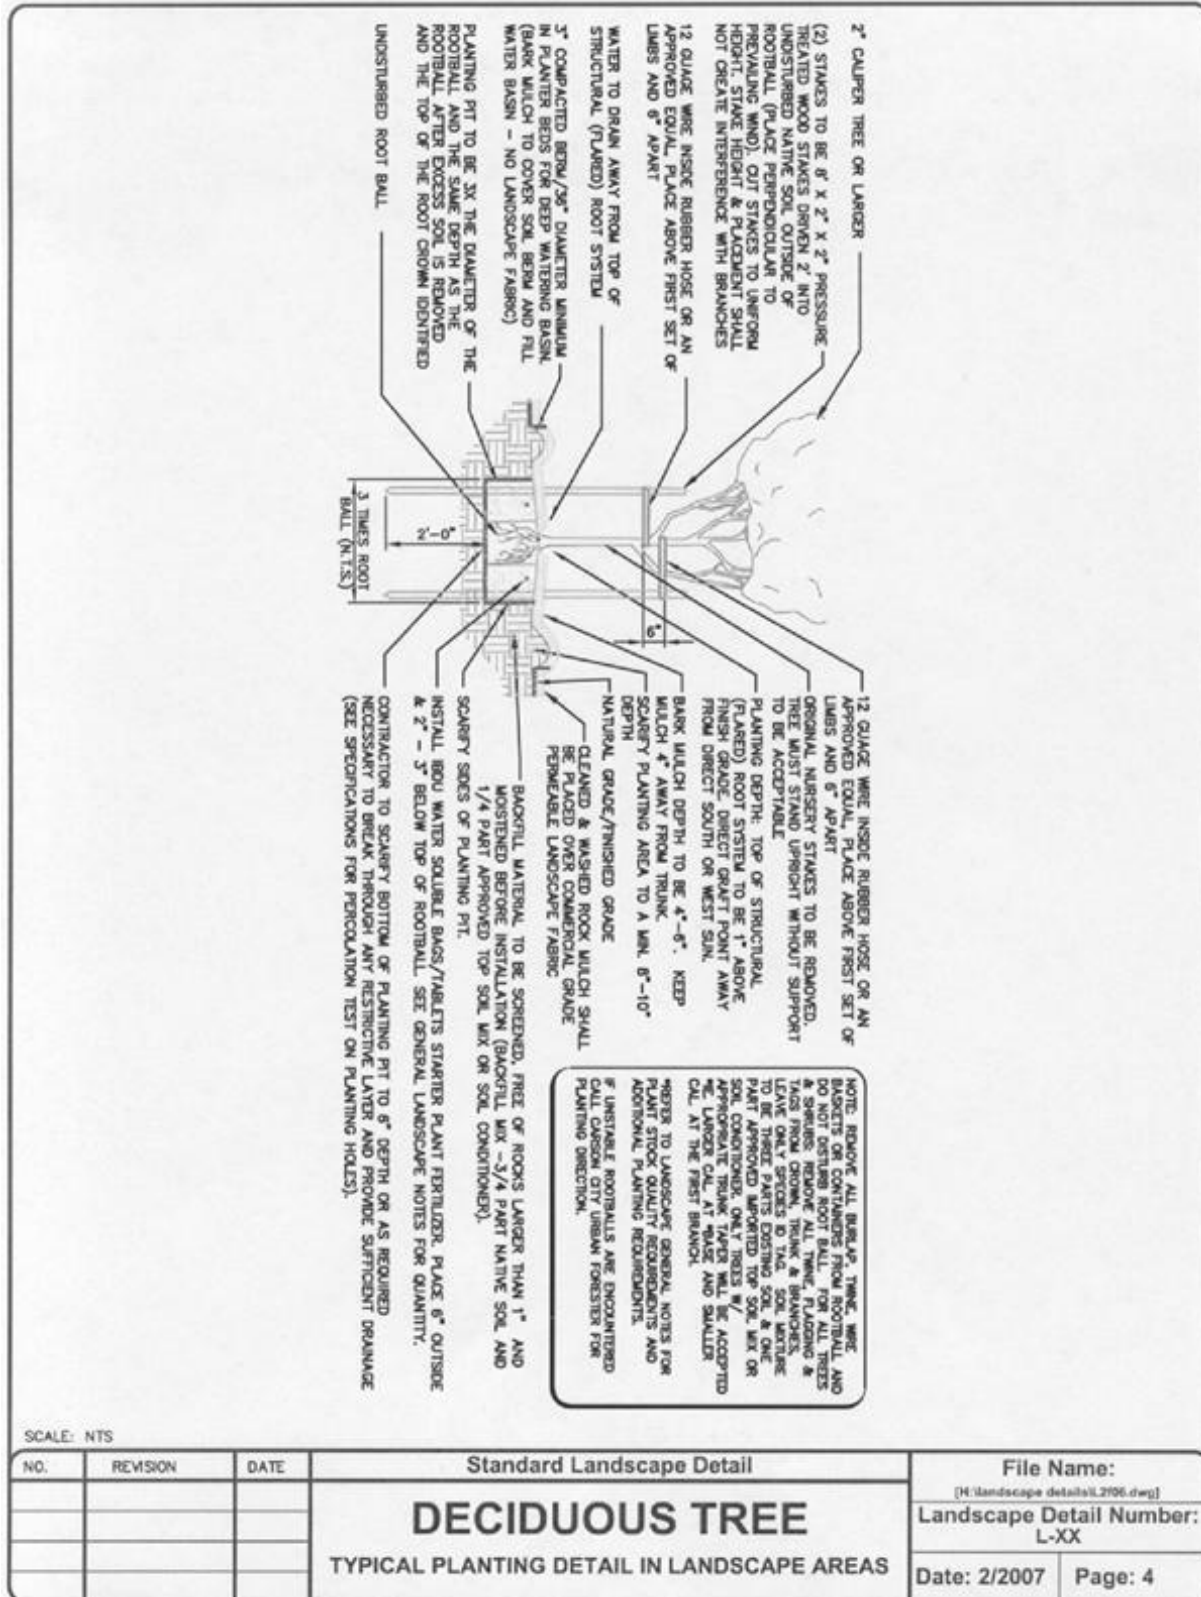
2" CALIPER TREE OR LARGER

(2) STAKES TO BE 8' X 2" X 2" PRESSURE TREATED WOOD STAKES DRIVEN 2' INTO UNDISTURBED NATIVE SOIL OUTSIDE OF ROOTBALL (PLACE PERPENDICULAR TO PREVAILING WIND). CUT STAKES TO UNIFORM HEIGHT. STAKE HEIGHT & PLACEMENT SHALL NOT CREATE INTERFERENCE WITH BRANCHES

12 GUAGE WIRE INSIDE RUBBER HOSE OR AN APPROVED EQUAL. PLACE ABOVE FIRST SET OF LIMBS AND 6" APART

WATER TO DRAIN AWAY FROM TOP OF STRUCTURAL (FLARED) ROOT SYSTEM

3" COMPACTED BERM/36" DIAMETER MINIMUM IN PLANTER BEDS FOR DEEP WATERING BASIN. (BARK MULCH TO COVER SOIL BERM AND FILL WATER BASIN - NO LANDSCAPE FABRIC)

PLANTING PIT TO BE 3X THE DIAMETER OF THE ROOTBALL AND THE SAME DEPTH AS THE ROOTBALL AFTER EXCESS SOIL IS REMOVED AND THE TOP OF THE ROOT CROWN IDENTIFIED

UNDISTURBED ROOT BALL

6"

2'-0"

3 TIMES ROOT BALL (N.T.S.)

12 GUAGE WIRE INSIDE RUBBER HOSE OR AN APPROVED EQUAL. PLACE ABOVE FIRST SET OF LIMBS AND 6" APART

ORIGINAL NURSERY STAKES TO BE REMOVED. TREE MUST STAND UPRIGHT WITHOUT SUPPORT TO BE ACCEPTABLE

PLANTING DEPTH: TOP OF STRUCTURAL (FLARED) ROOT SYSTEM TO BE 1" ABOVE FINISH GRADE. DIRECT GRAFT POINT AWAY FROM DIRECT SOUTH OR WEST SUN.

BARK MULCH DEPTH TO BE 4"-6". KEEP MULCH 4" AWAY FROM TRUNK.

SCARIFY PLANTING AREA TO A MIN. 8"-10" DEPTH

NATURAL GRADE/FINISHED GRADE

CLEANED & WASHED ROCK MULCH SHALL BE PLACED OVER COMMERCIAL GRADE PERMEABLE LANDSCAPE FABRIC

BACKFILL MATERIAL TO BE SCREENED, FREE OF ROCKS LARGER THAN 1" AND MOISTENED BEFORE INSTALLATION (BACKFILL MIX -3/4 PART NATIVE SOIL AND 1/4 PART APPROVED TOP SOIL MIX OR SOIL CONDITIONER).

SCARIFY SIDES OF PLANTING PIT.

INSTALL BIOU WATER SOLUBLE BAGS/TABLETS STARTER PLANT FERTILIZER. PLACE 6" OUTSIDE & 2" - 3" BELOW TOP OF ROOTBALL. SEE GENERAL LANDSCAPE NOTES FOR QUANTITY.

CONTRACTOR TO SCARIFY BOTTOM OF PLANTING PIT TO 6" DEPTH OR AS REQUIRED NECESSARY TO BREAK THROUGH ANY RESTRICTIVE LAYER AND PROVIDE SUFFICIENT DRAINAGE (SEE SPECIFICATIONS FOR PERCOLATION TEST ON PLANTING HOLES).

NOTE: REMOVE ALL BURLAP, TWINE, WIRE, BASKETS OR CONTAINERS FROM ROOTBALL AND DO NOT DISTURB ROOT BALL. FOR ALL TREES & SHRUBS: REMOVE ALL TWINE, FLAGGING & TAGS FROM CROWN, TRUNK & BRANCHES. LEAVE ONLY SPECIES ID TAG. SOIL MIXTURE TO BE THREE PARTS EXISTING SOIL & ONE PART APPROVED IMPORTED TOP SOIL MIX OR SOIL CONDITIONER. ONLY TREES W/ APPROPRIATE TRUNK TAPER WILL BE ACCEPTED *IE. LARGER CAL. AT *BASE AND SMALLER CAL. AT THE FIRST BRANCH.

*REFER TO LANDSCAPE GENERAL NOTES FOR PLANT STOCK QUALITY REQUIREMENTS AND ADDITIONAL PLANTING REQUIREMENTS.

IF UNSTABLE ROOTBALLS ARE ENCOUNTERED CALL CARSON CITY URBAN FORESTER FOR PLANTING DIRECTION.

SCALE: NTS

| NO. | REVISION | DATE | Standard Landscape Detail | File Name: [H:\landscape details\L2f06.dwg] |
|---|---|---|---|---|
| | | | DECIDUOUS TREE | Landscape Detail Number: L-XX |
| | | | TYPICAL PLANTING DETAIL IN LANDSCAPE AREAS | Date: 2/2007 Page: 4 |